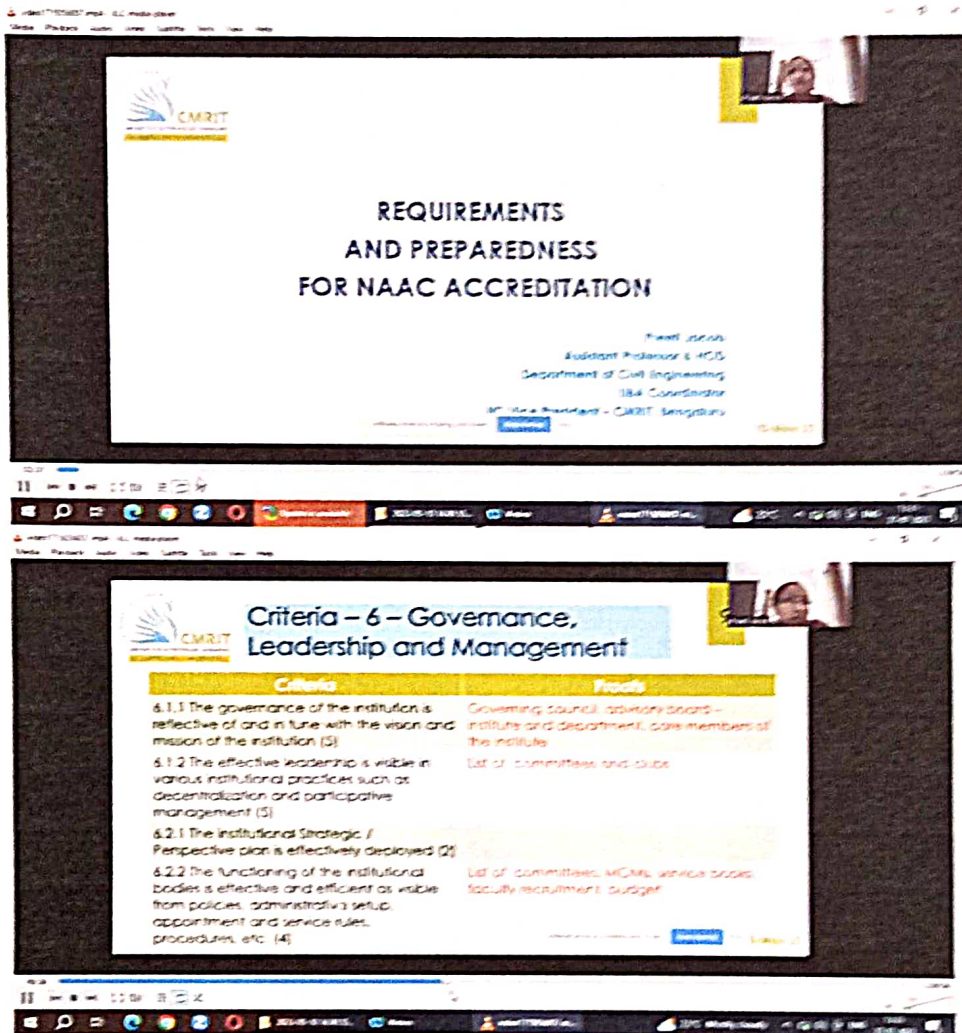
CMRIT

REQUIREMENTS
AND PREPAREDNESS
FOR NAAC ACCREDITATION

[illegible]
Assistant Professor & HOD
Department of Civil Engineering
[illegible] Coordinator
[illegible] Vice President - CMRIT, Bengaluru

CMRIT

Criteria – 6 – Governance, Leadership and Management

| Criteria | Proofs |
|---|---|
| 6.1.1 The governance of the institution is reflective of and in tune with the vision and mission of the institution (5) | Governing council, advisory board – institute and department, core members of the institute |
| 6.1.2 The effective leadership is visible in various institutional practices such as decentralization and participative management (5) | List of committees and clubs |
| 6.2.1 The institutional Strategic / Perspective plan is effectively deployed (2) | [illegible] |
| 6.2.2 The functioning of the institutional bodies is effective and efficient as visible from policies, administrative setup, appointment and service rules, procedures, etc. (4) | List of committees, MOMs, service books, faculty recruitment, budget |